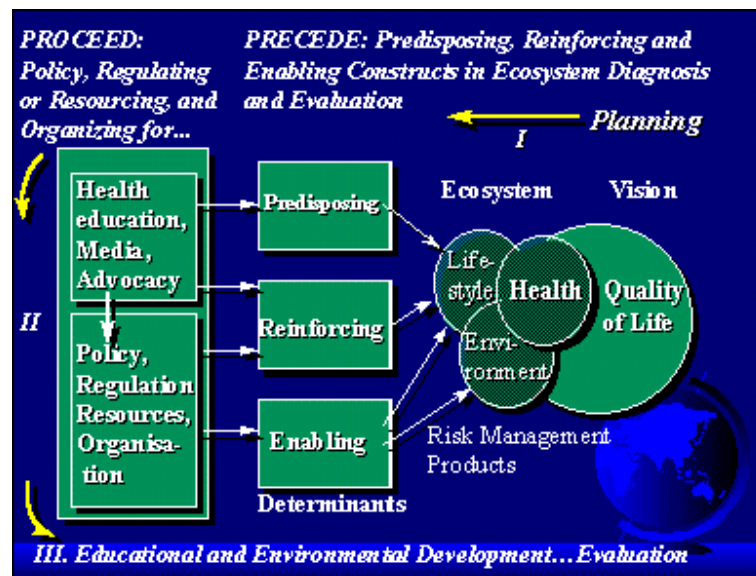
PROCEED: Policy, Regulating or Resourcing, and Organizing for...

PRECEDE: Predisposing, Reinforcing and Enabling Constructs in Ecosystem Diagnosis and Evaluation

I

Planning

Ecosystem

Vision

Health education, Media, Advocacy

Policy, Regulation Resources, Organisation

II

Predisposing

Reinforcing

Enabling

Determinants

Life-style

Health

Quality of Life

Environment

Risk Management Products

III. Educational and Environmental Development...Evaluation